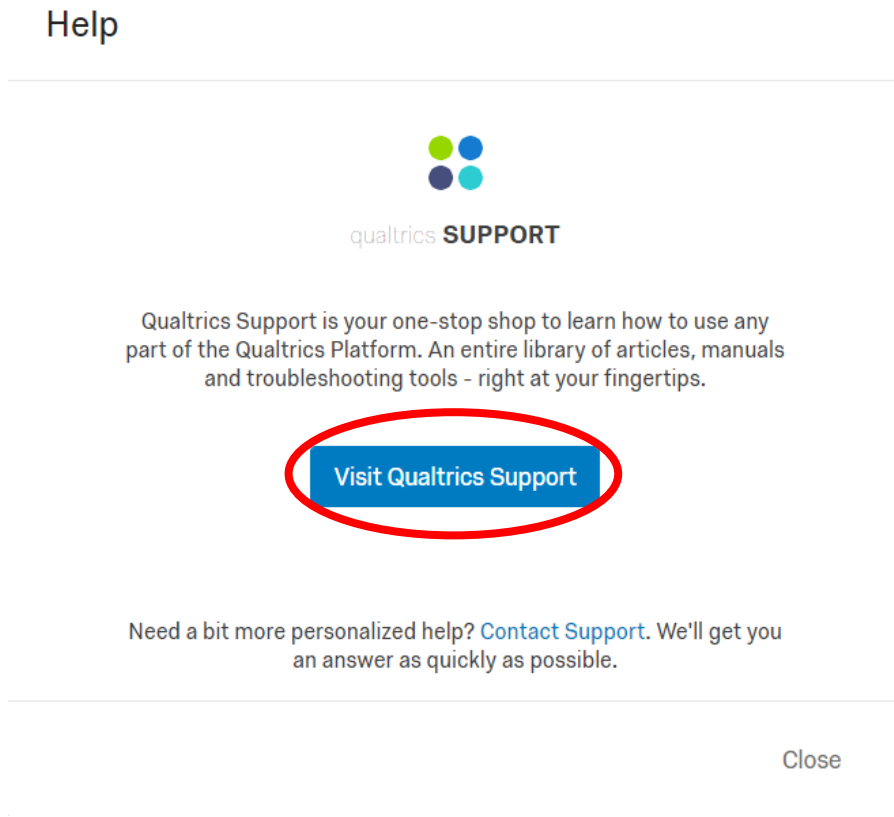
Help

qualtrics SUPPORT

Qualtrics Support is your one-stop shop to learn how to use any part of the Qualtrics Platform. An entire library of articles, manuals and troubleshooting tools - right at your fingertips.

Visit Qualtrics Support

Need a bit more personalized help? Contact Support. We'll get you an answer as quickly as possible.

Close